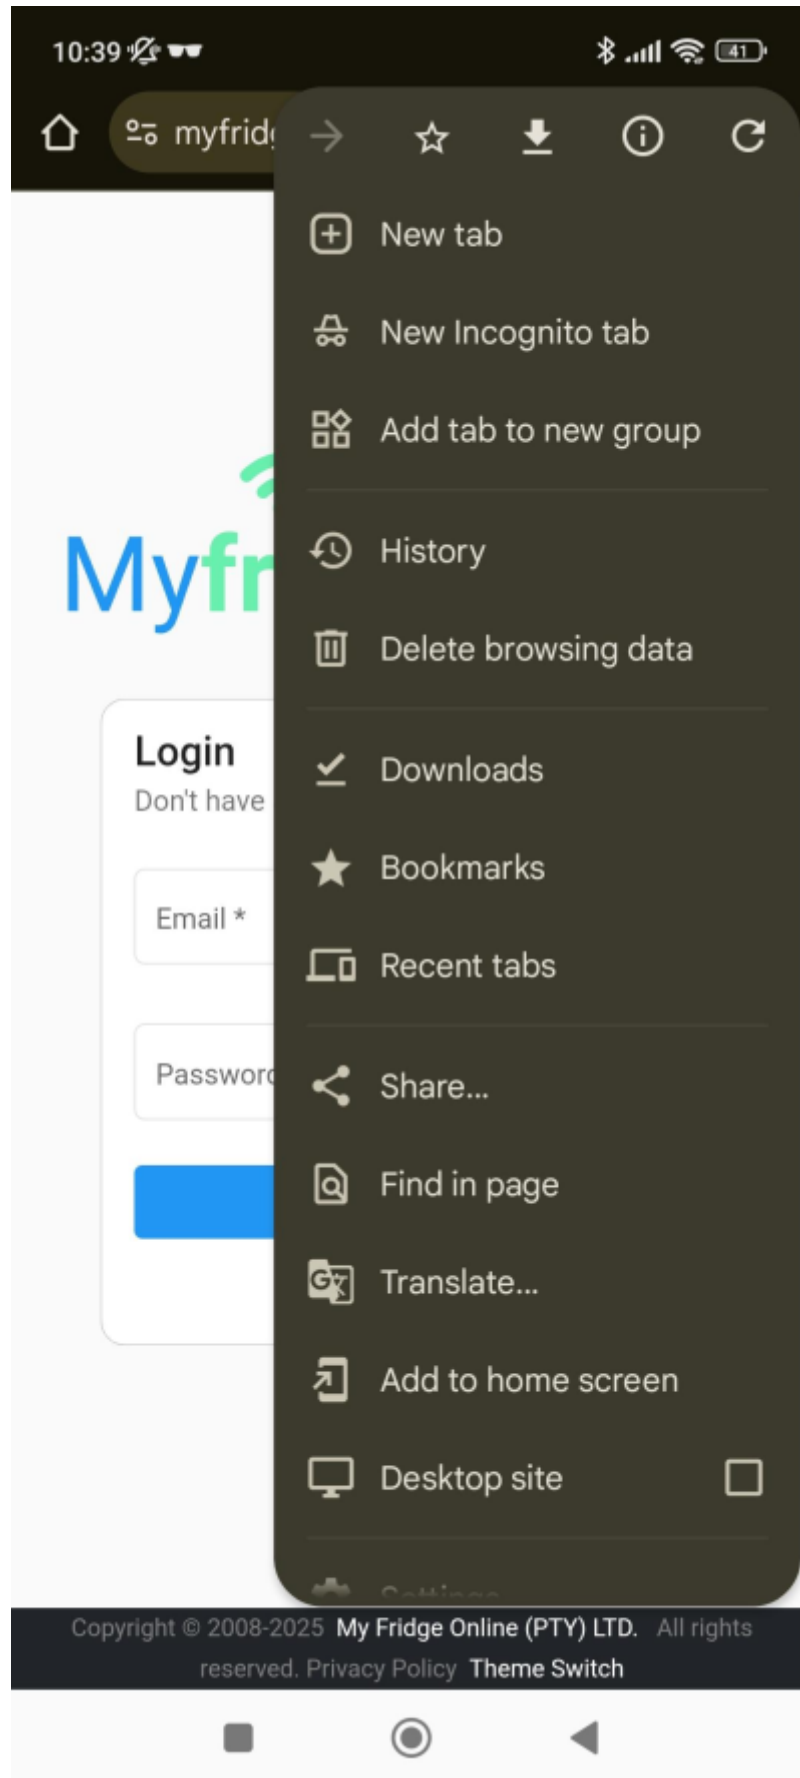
10:39

41

myfrid

New tab

New Incognito tab

Add tab to new group

History

Delete browsing data

Downloads

Bookmarks

Recent tabs

Share...

Find in page

Translate...

Add to home screen

Desktop site

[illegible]

Myfr

Login

Don't have

Email *

Passwor

Copyright © 2008-2025 My Fridge Online (PTY) LTD. All rights reserved. Privacy Policy Theme Switch